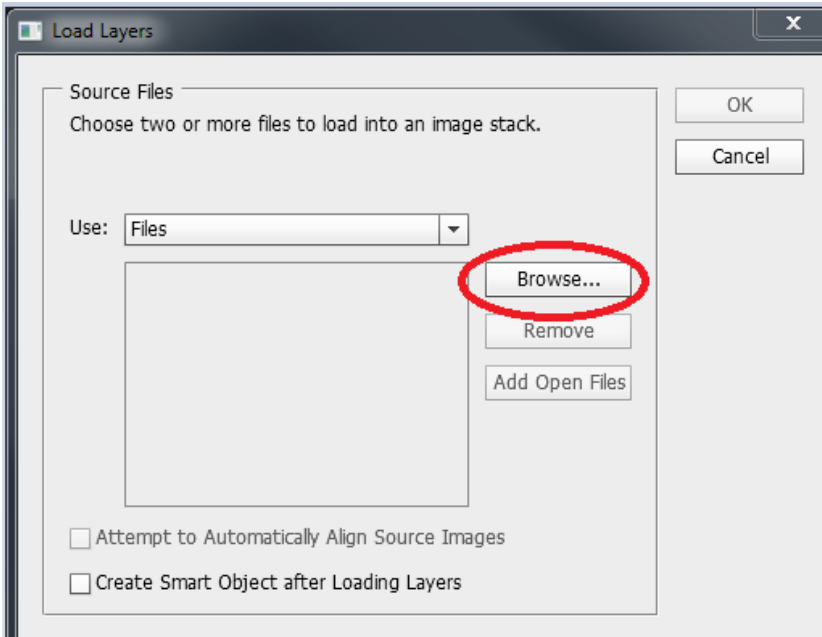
Load Layers

Source Files

Choose two or more files to load into an image stack.

OK

Cancel

Use: Files

Browse...

Remove

Add Open Files

Attempt to Automatically Align Source Images

Create Smart Object after Loading Layers